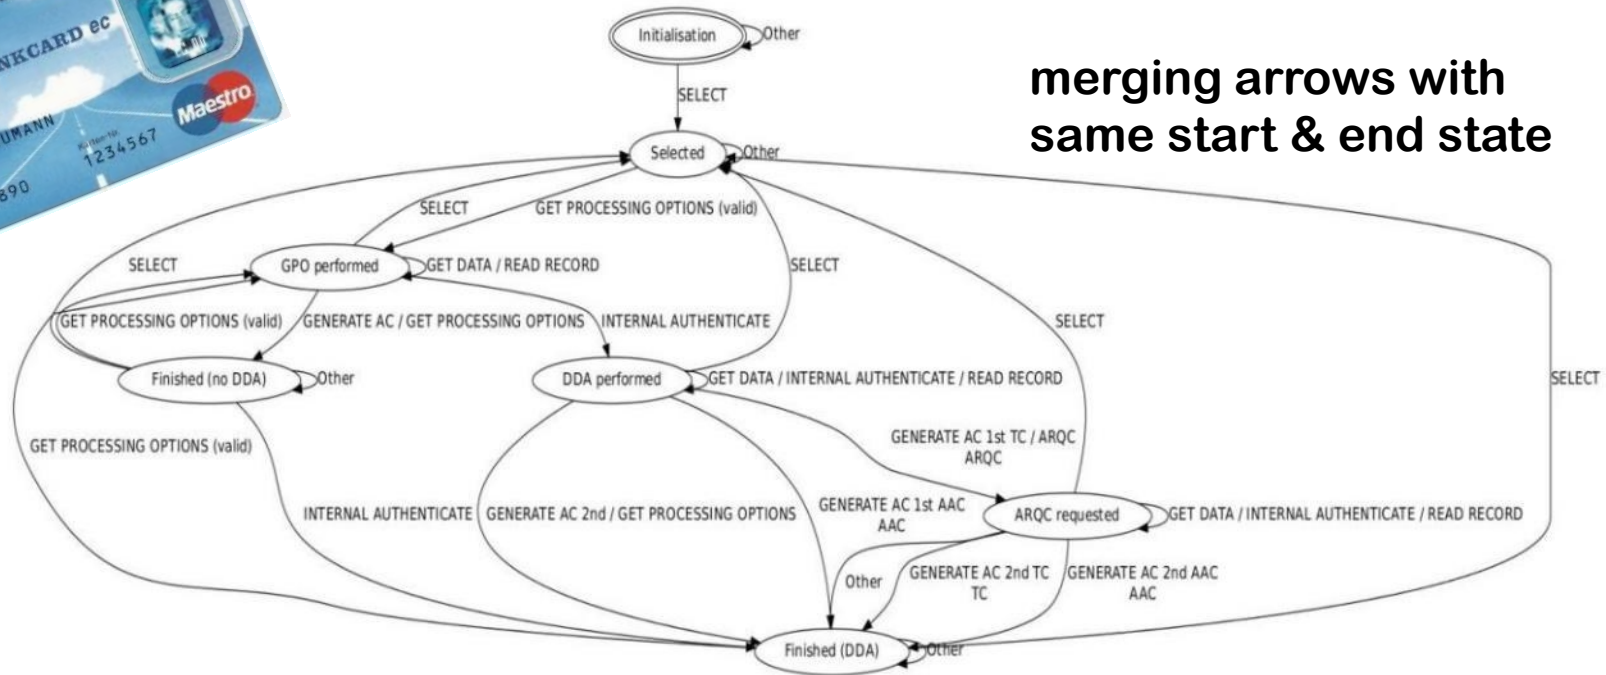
NKCARD ec
Maestro
UMANN
1234567
890

Initialisation
Other
SELECT
merging arrows with same start & end state
Selected
Other
SELECT
GET PROCESSING OPTIONS (valid)
SELECT
GPO performed
GET DATA / READ RECORD
SELECT
SELECT
GET PROCESSING OPTIONS (valid)
GENERATE AC / GET PROCESSING OPTIONS
INTERNAL AUTHENTICATE
Finished (no DDA)
Other
DDA performed
GET DATA / INTERNAL AUTHENTICATE / READ RECORD
SELECT
GET PROCESSING OPTIONS (valid)
GENERATE AC 1st TC / ARQC
ARQC
INTERNAL AUTHENTICATE
GENERATE AC 2nd / GET PROCESSING OPTIONS
GENERATE AC 1st AAC
AAC
ARQC requested
GET DATA / INTERNAL AUTHENTICATE / READ RECORD
Other
GENERATE AC 2nd TC
TC
GENERATE AC 2nd AAC
AAC
Finished (DDA)
Other